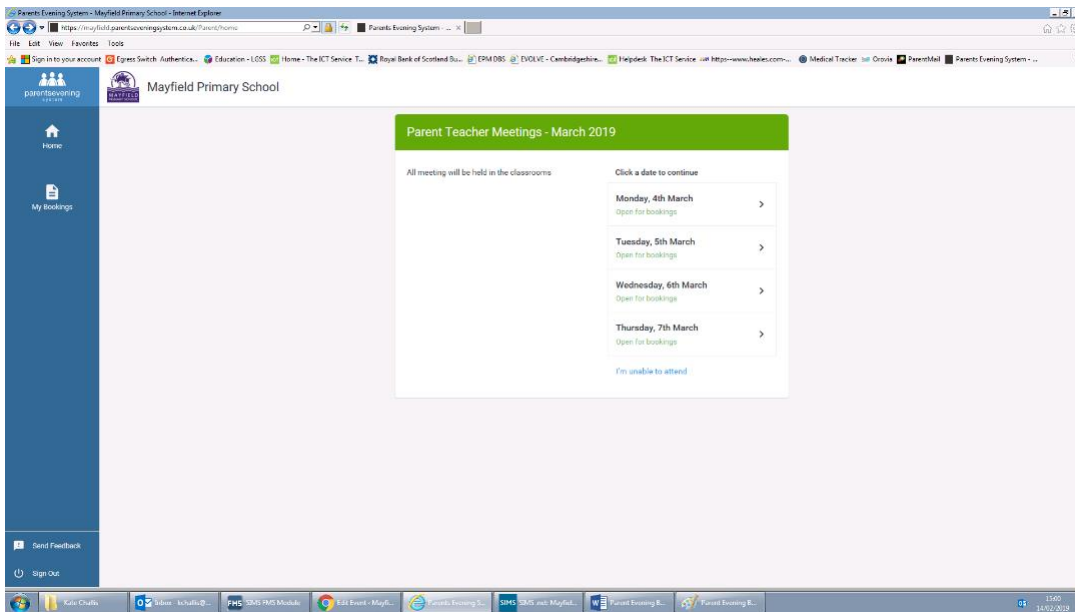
Parents Evening System - Mayfield Primary School - Internet Explorer

https://mayfield.parentseveningsystem.co.uk/Parent/home

Parents Evening System - ... ×

File Edit View Favorites Tools

Sign in to your account | Egress Switch: Authentica... | Education - LGSS | Home - The ICT Service T... | Royal Bank of Scotland Bu... | EPM DBS | EVOLVE - Cambridgeshire... | Helpdesk The ICT Service | https--www.heales.com-... | Medical Tracker | Orovia | ParentMail | Parents Evening System - ...

parentsevening

Mayfield Primary School

Home

My Bookings

Parent Teacher Meetings - March 2019

All meeting will be held in the classrooms

Click a date to continue

Monday, 4th March
Open for bookings

Tuesday, 5th March
Open for bookings

Wednesday, 6th March
Open for bookings

Thursday, 7th March
Open for bookings

I'm unable to attend

Send Feedback

Sign Out

Kate Chaffe | Inbox - kchaffe@... | SIMS FMS Module | Edit Event - Mayfi... | Parents Evening S... | SIMS .net: Mayfield... | Parent Evening B... | Parent Evening B...

15:00
14/02/2019